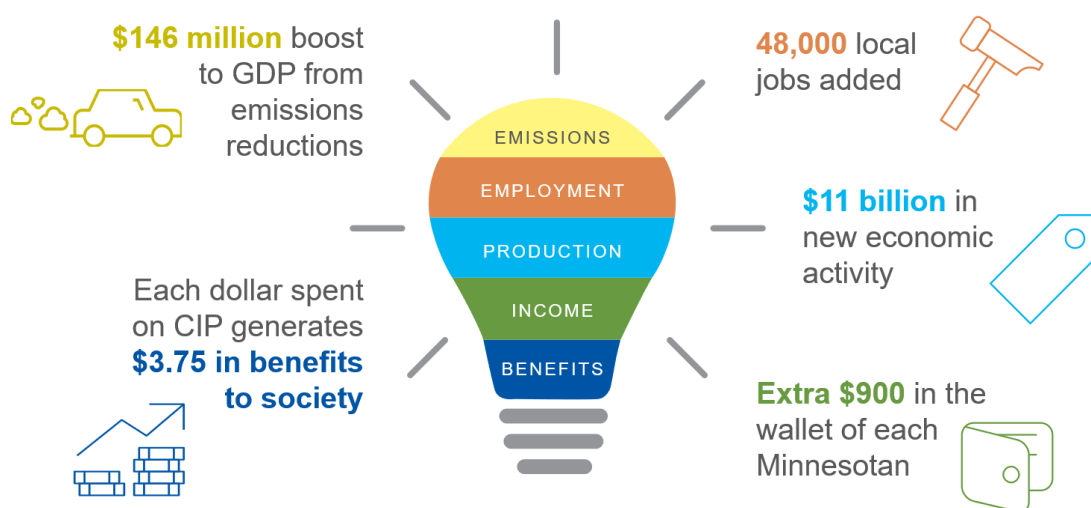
$146 million boost to GDP from emissions reductions

Each dollar spent on CIP generates $3.75 in benefits to society

EMISSIONS
EMPLOYMENT
PRODUCTION
INCOME
BENEFITS

48,000 local jobs added

$11 billion in new economic activity

Extra $900 in the wallet of each Minnesotan